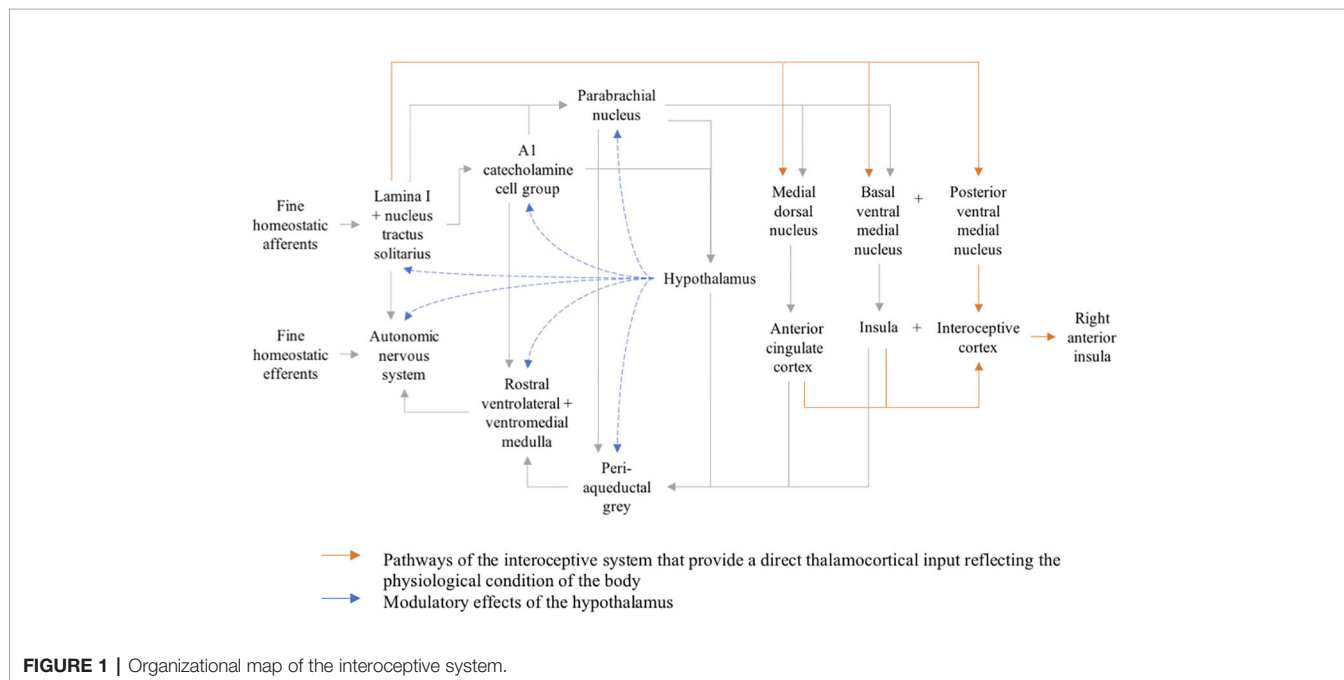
Parabrachial nucleus

A1 catecholamine cell group

Fine homeostatic afferents

Lamina I + nucleus tractus solitarius

Medial dorsal nucleus

Basal ventral medial nucleus

+

Posterior ventral medial nucleus

Hypothalamus

Fine homeostatic efferents

Autonomic nervous system

Anterior cingulate cortex

Insula + Interoceptive cortex

Right anterior insula

Rostral ventrolateral + ventromedial medulla

Peri-aqueductal grey

Pathways of the interoceptive system that provide a direct thalamocortical input reflecting the physiological condition of the body

Modulatory effects of the hypothalamus

FIGURE 1 | Organizational map of the interoceptive system.